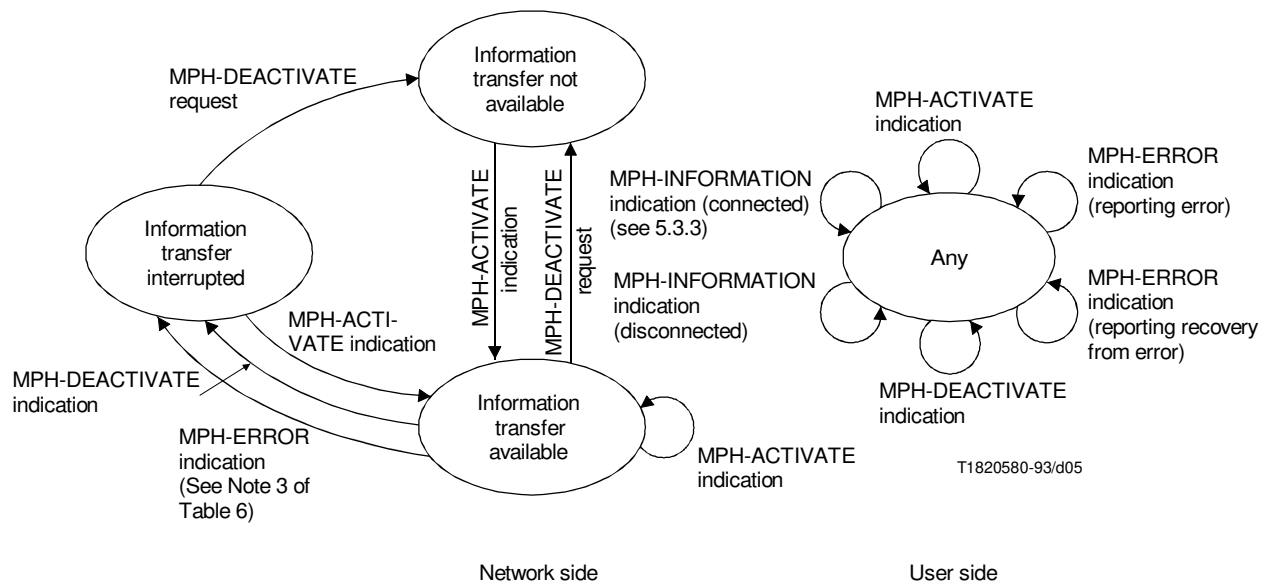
Information transfer not available

MPH-DEACTIVATE request

Information transfer interrupted

MPH-ACTIVATE indication

MPH-DEACTIVATE request

MPH-ACTI-VATE indication

MPH-DEACTIVATE indication

Information transfer available

MPH-ERROR indication (See Note 3 of Table 6)

MPH-ACTIVATE indication

MPH-ACTIVATE indication

MPH-INFORMATION indication (connected) (see 5.3.3)

MPH-ERROR indication (reporting error)

Any

MPH-INFORMATION indication (disconnected)

MPH-ERROR indication (reporting recovery from error)

MPH-DEACTIVATE indication

T1820580-93/d05

Network side

User side